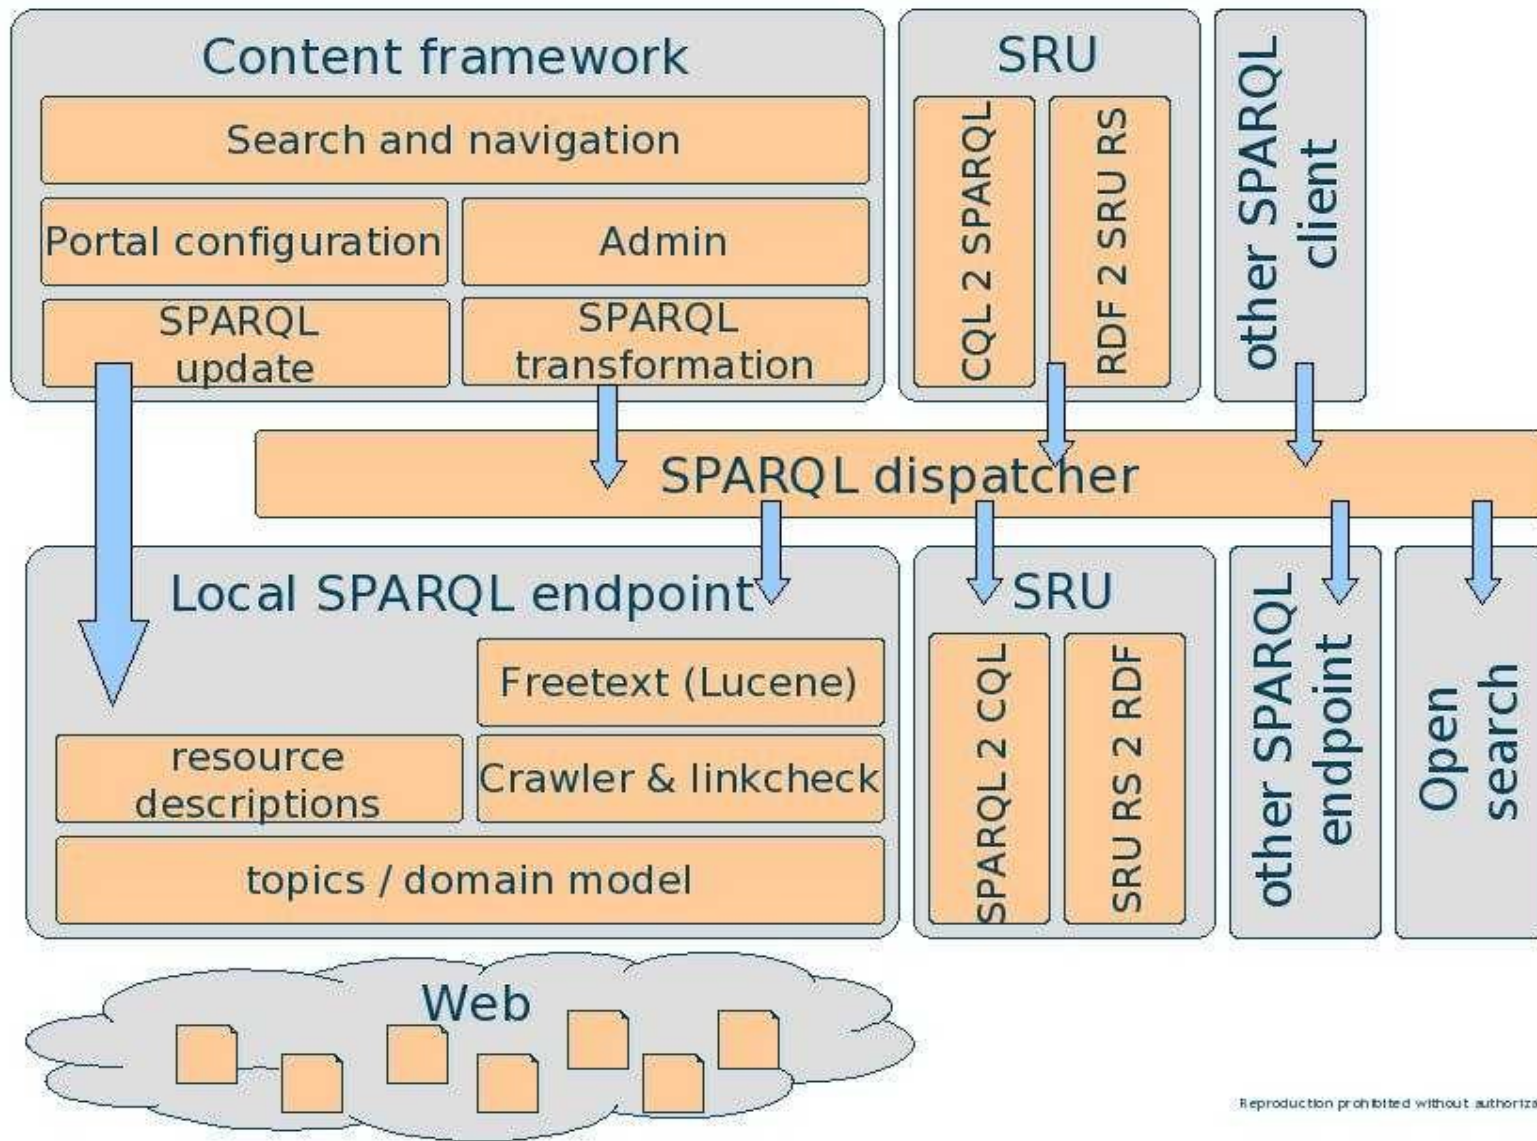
Content framework

Search and navigation

Portal configuration

Admin

SPARQL update

SPARQL transformation

SRU

CQL 2 SPARQL

RDF 2 SRU RS

other SPARQL client

SPARQL dispatcher

Local SPARQL endpoint

Freetext (Lucene)

resource descriptions

Crawler & linkcheck

topics / domain model

SRU

SPARQL 2 CQL

SRU RS 2 RDF

other SPARQL endpoint

Open search

Web

Reproduction prohibited without authoriza